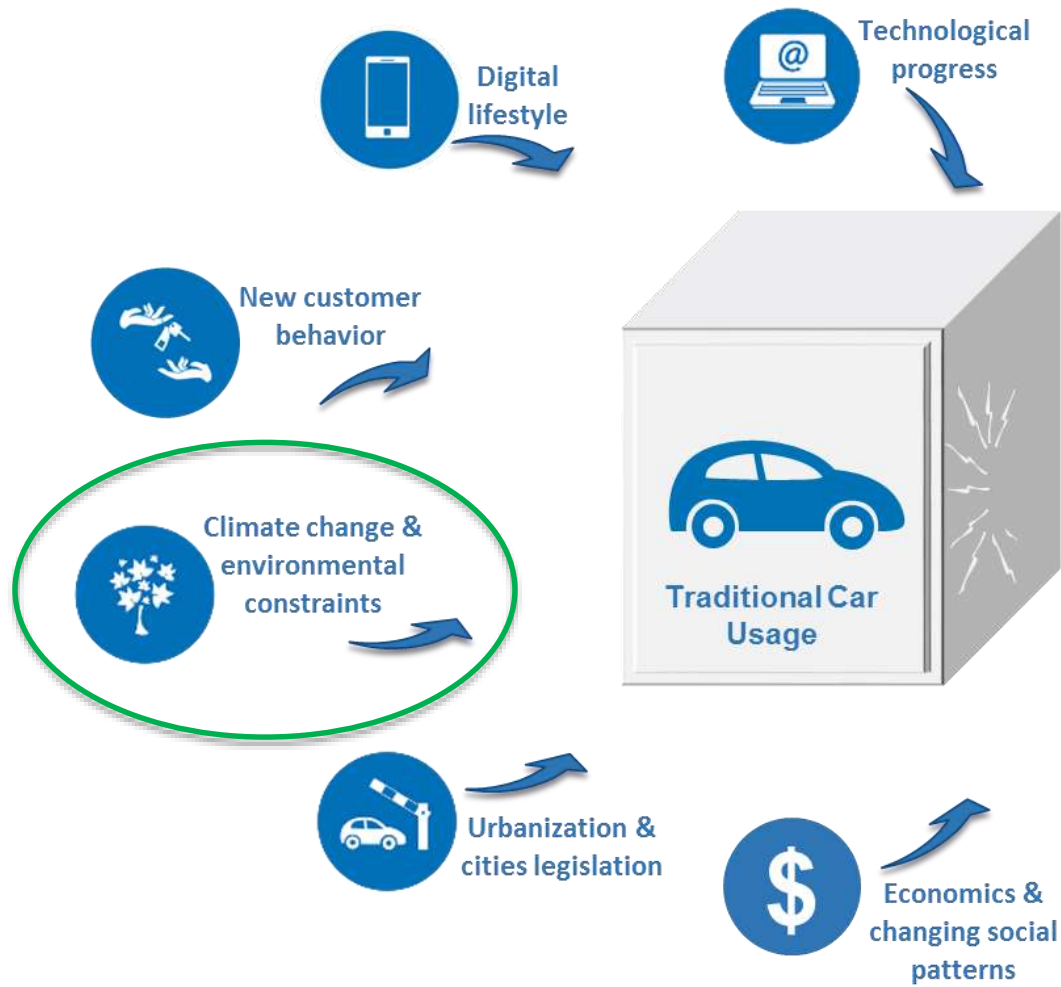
Digital lifestyle

Technological progress

New customer behavior

Climate change & environmental constraints

Traditional Car Usage

Urbanization & cities legislation

$

Economics & changing social patterns